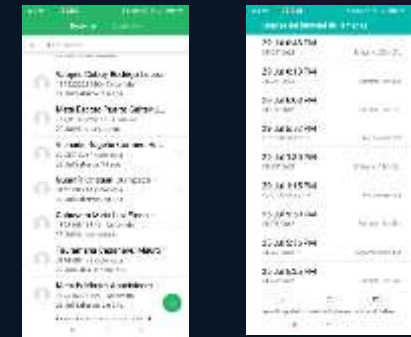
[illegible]

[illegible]

Rogelio Galvez Rodriguez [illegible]
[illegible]

Maria Esther Ibañez Gallardo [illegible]
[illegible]

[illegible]

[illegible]

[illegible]

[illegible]

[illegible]

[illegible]

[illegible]

20 Jun 12:15 PM
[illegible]

20 Jun 12:15 PM
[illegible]

20 Jun 12:15 PM
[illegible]

20 Jun 12:15 PM
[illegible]

20 Jun 12:15 PM
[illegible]

20 Jun 12:15 PM
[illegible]

20 Jun 12:15 PM
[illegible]

20 Jun 12:15 PM
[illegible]

20 Jun 12:15 PM
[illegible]